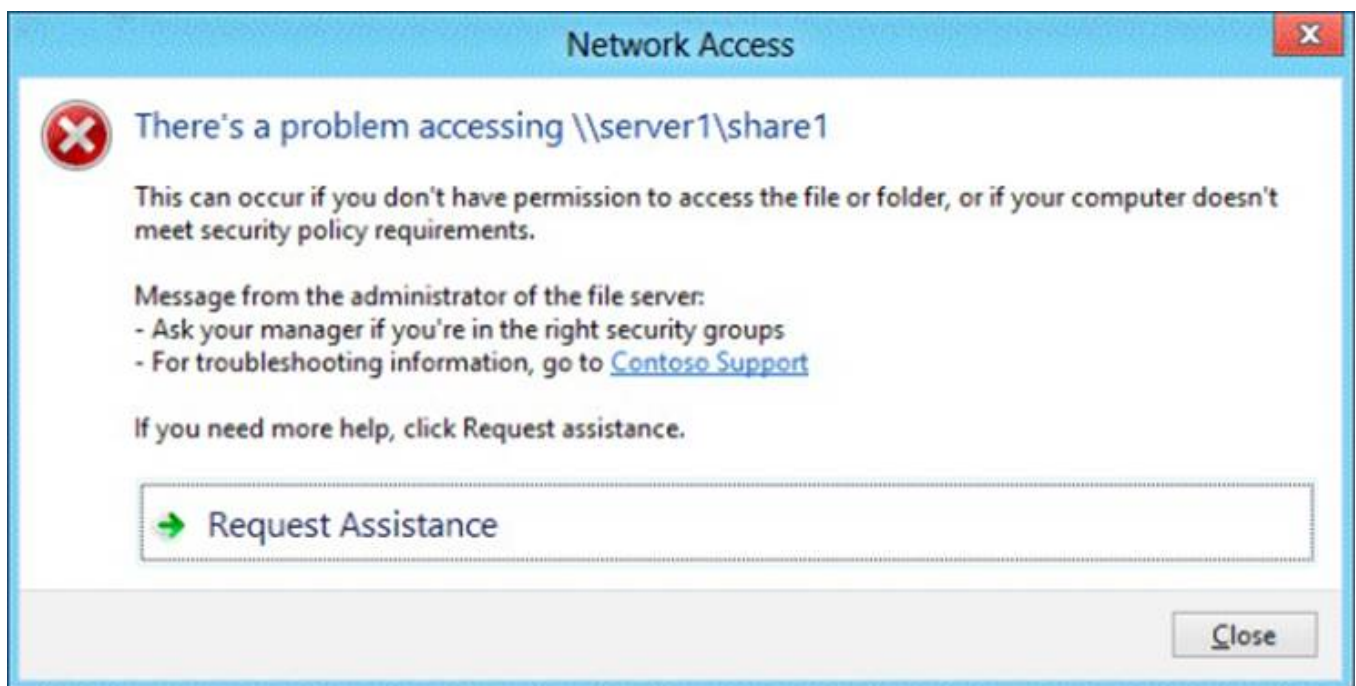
Network Access

There's a problem accessing \\server1\share1

This can occur if you don't have permission to access the file or folder, or if your computer doesn't meet security policy requirements.

Message from the administrator of the file server:
- Ask your manager if you're in the right security groups
- For troubleshooting information, go to Contoso Support

If you need more help, click Request assistance.

Request Assistance

Close